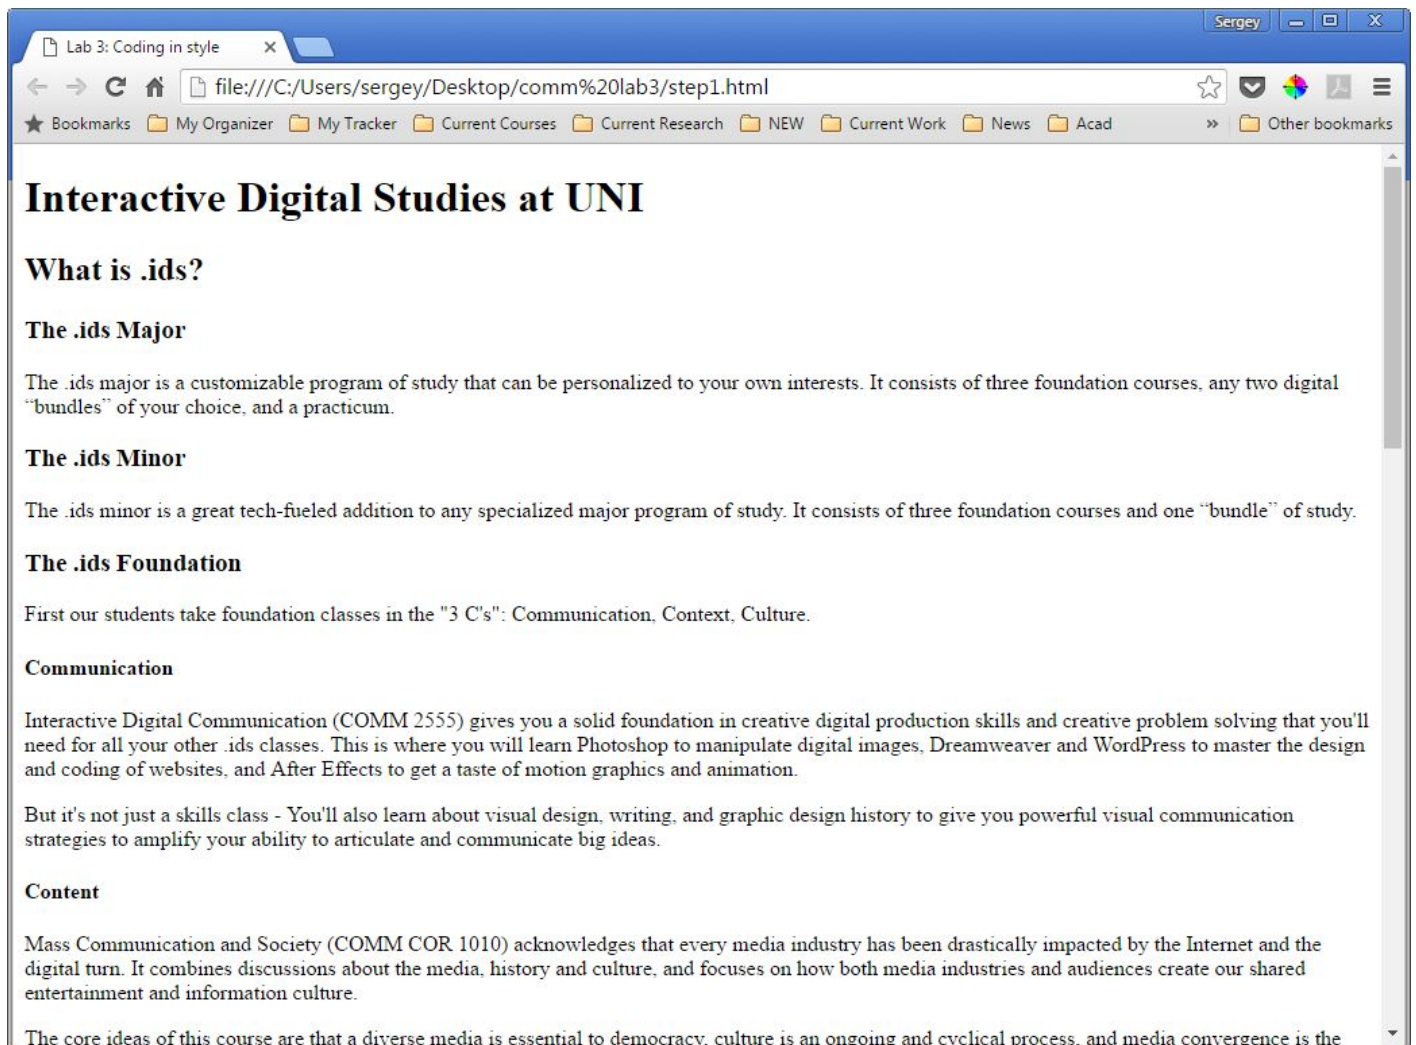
Lab 3: Coding in style ×

Sergey

file:///C:/Users/sergey/Desktop/comm%20lab3/step1.html

Bookmarks My Organizer My Tracker Current Courses Current Research NEW Current Work News Acad » Other bookmarks

# Interactive Digital Studies at UNI

## What is .ids?

### The .ids Major

The .ids major is a customizable program of study that can be personalized to your own interests. It consists of three foundation courses, any two digital "bundles" of your choice, and a practicum.

### The .ids Minor

The .ids minor is a great tech-fueled addition to any specialized major program of study. It consists of three foundation courses and one "bundle" of study.

### The .ids Foundation

First our students take foundation classes in the "3 C's": Communication, Context, Culture.

#### Communication

Interactive Digital Communication (COMM 2555) gives you a solid foundation in creative digital production skills and creative problem solving that you'll need for all your other .ids classes. This is where you will learn Photoshop to manipulate digital images, Dreamweaver and WordPress to master the design and coding of websites, and After Effects to get a taste of motion graphics and animation.

But it's not just a skills class - You'll also learn about visual design, writing, and graphic design history to give you powerful visual communication strategies to amplify your ability to articulate and communicate big ideas.

#### Content

Mass Communication and Society (COMM COR 1010) acknowledges that every media industry has been drastically impacted by the Internet and the digital turn. It combines discussions about the media, history and culture, and focuses on how both media industries and audiences create our shared entertainment and information culture.

The core ideas of this course are that a diverse media is essential to democracy, culture is an ongoing and cyclical process, and media convergence is the